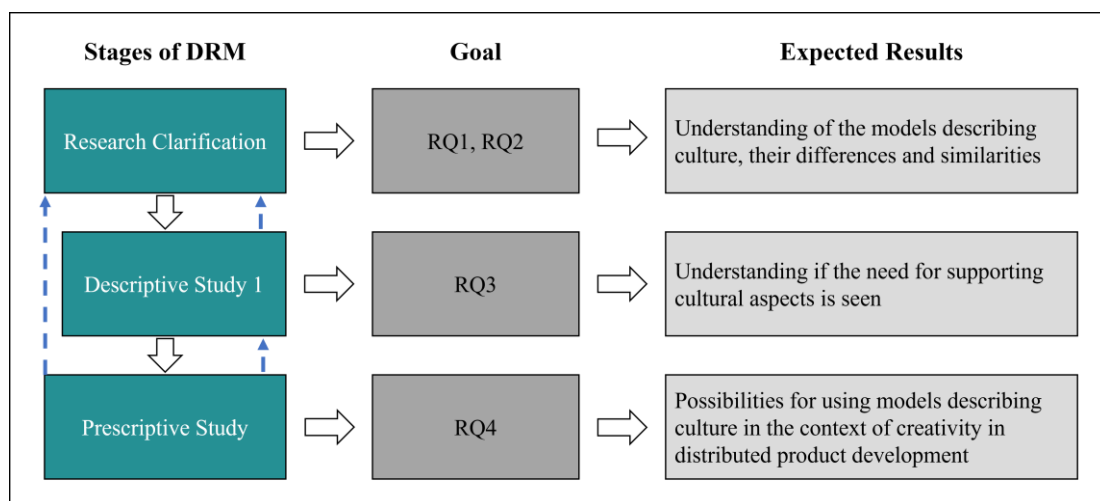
| Stages of DRM | Goal | Expected Results |
|---|---|---|
| Research Clarification | RQ1, RQ2 | Understanding of the models describing culture, their differences and similarities |
| Descriptive Study 1 | RQ3 | Understanding if the need for supporting cultural aspects is seen |
| Prescriptive Study | RQ4 | Possibilities for using models describing culture in the context of creativity in distributed product development |